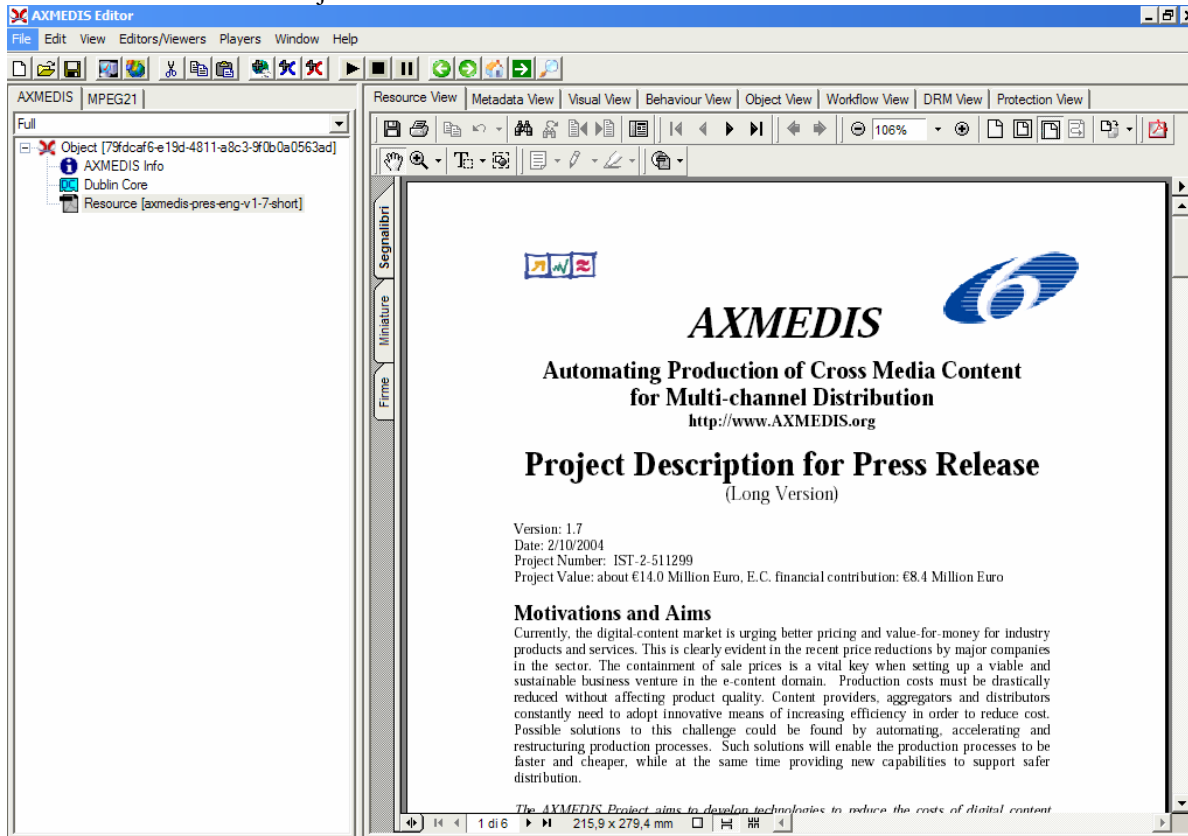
AXMEDIS Editor

File Edit View Editors/Viewers Players Window Help

AXMEDIS MPEG21

Full

Object [79fdcaf6-e19d-4811-a8c3-9f0b0a0563ad]
AXMEDIS Info
Dublin Core
Resource [axmedis-pres-eng-v1-7-short]

Resource View | Metadata View | Visual View | Behaviour View | Object View | Workflow View | DRM View | Protection View

106%

Segnalibri
Miniature
Firme

AXMEDIS

Automating Production of Cross Media Content for Multi-channel Distribution
http://www.AXMEDIS.org

Project Description for Press Release
(Long Version)

Version: 1.7
Date: 2/10/2004
Project Number: IST-2-511299
Project Value: about €14.0 Million Euro, E.C. financial contribution: €8.4 Million Euro

Motivations and Aims
Currently, the digital-content market is urging better pricing and value-for-money for industry products and services. This is clearly evident in the recent price reductions by major companies in the sector. The containment of sale prices is a vital key when setting up a viable and sustainable business venture in the e-content domain. Production costs must be drastically reduced without affecting product quality. Content providers, aggregators and distributors constantly need to adopt innovative means of increasing efficiency in order to reduce cost. Possible solutions to this challenge could be found by automating, accelerating and restructuring production processes. Such solutions will enable the production processes to be faster and cheaper, while at the same time providing new capabilities to support safer distribution.

The AXMEDIS Project aims to develop technologies to reduce the costs of digital content

1 di 6 215,9 x 279,4 mm